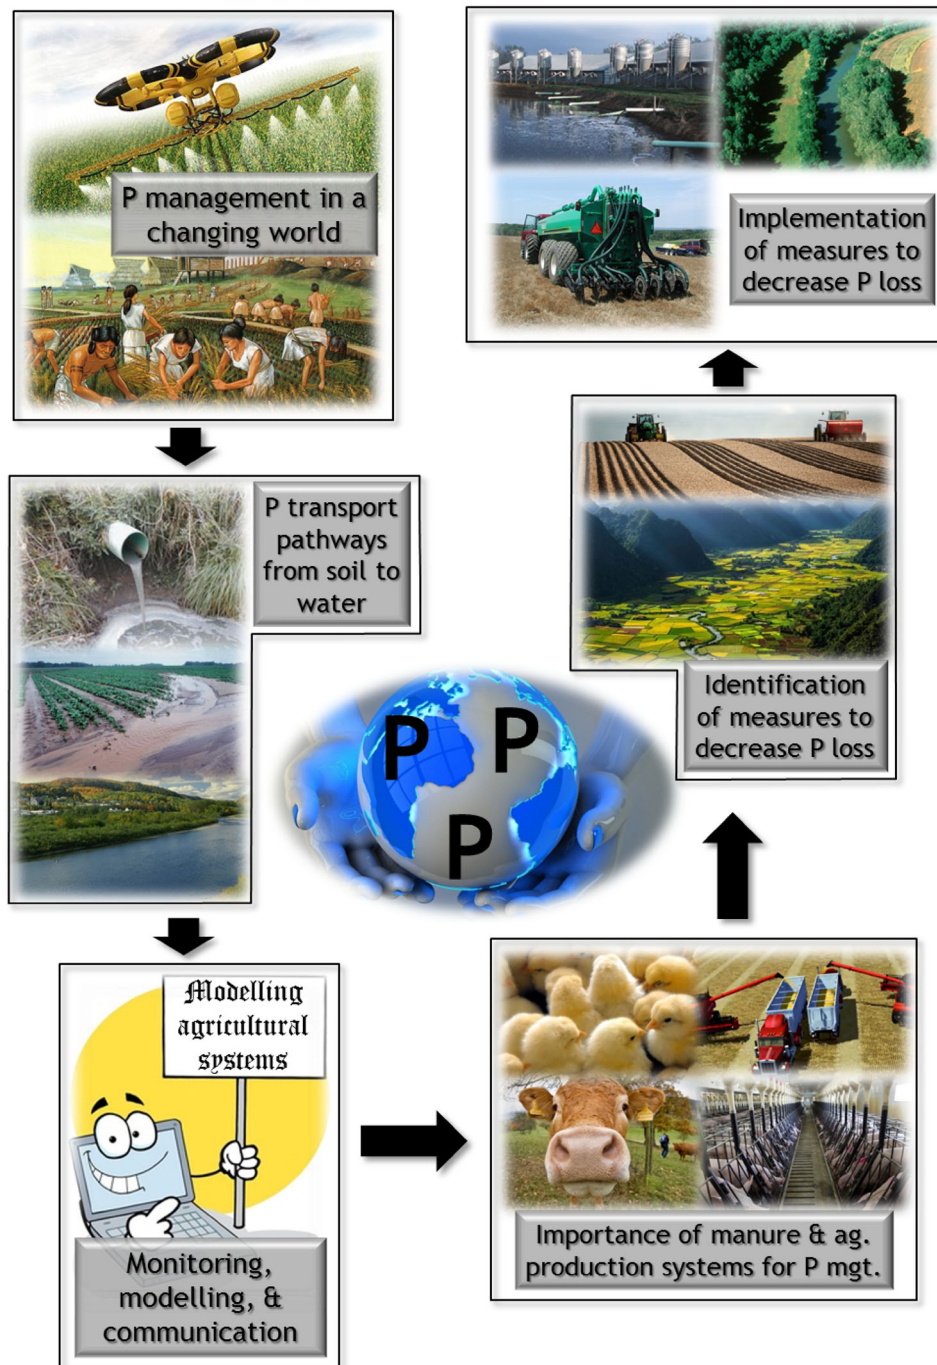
P management in a changing world

Implementation of measures to decrease P loss

P transport pathways from soil to water

Identification of measures to decrease P loss

P P P

Modelling agricultural systems

Monitoring, modelling, & communication

Importance of manure & ag. production systems for P mgt.